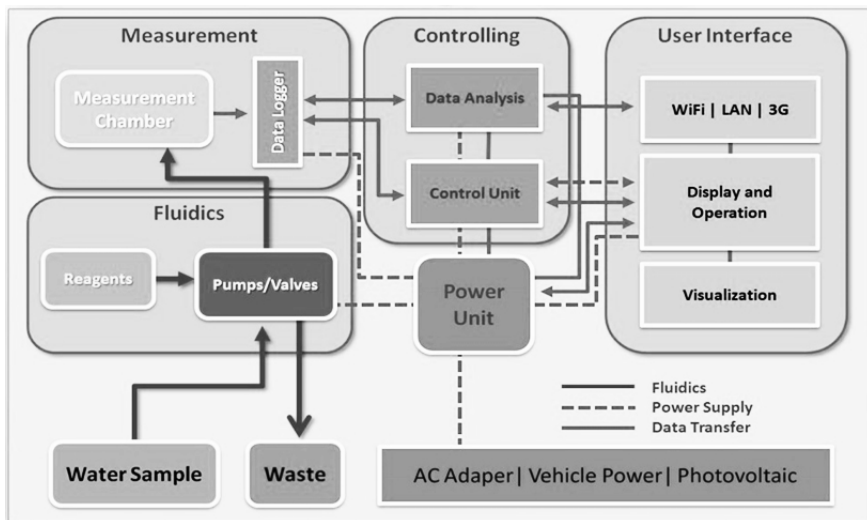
Measurement

Measurement Chamber

Data Logger

Controlling

Data Analysis

Control Unit

User Interface

WiFi | LAN | 3G

Display and Operation

Visualization

Fluidics

Reagents

Pumps/Valves

Power Unit

Fluidics
Power Supply
Data Transfer

Water Sample

Waste

AC Adaper | Vehicle Power | Photovoltaic